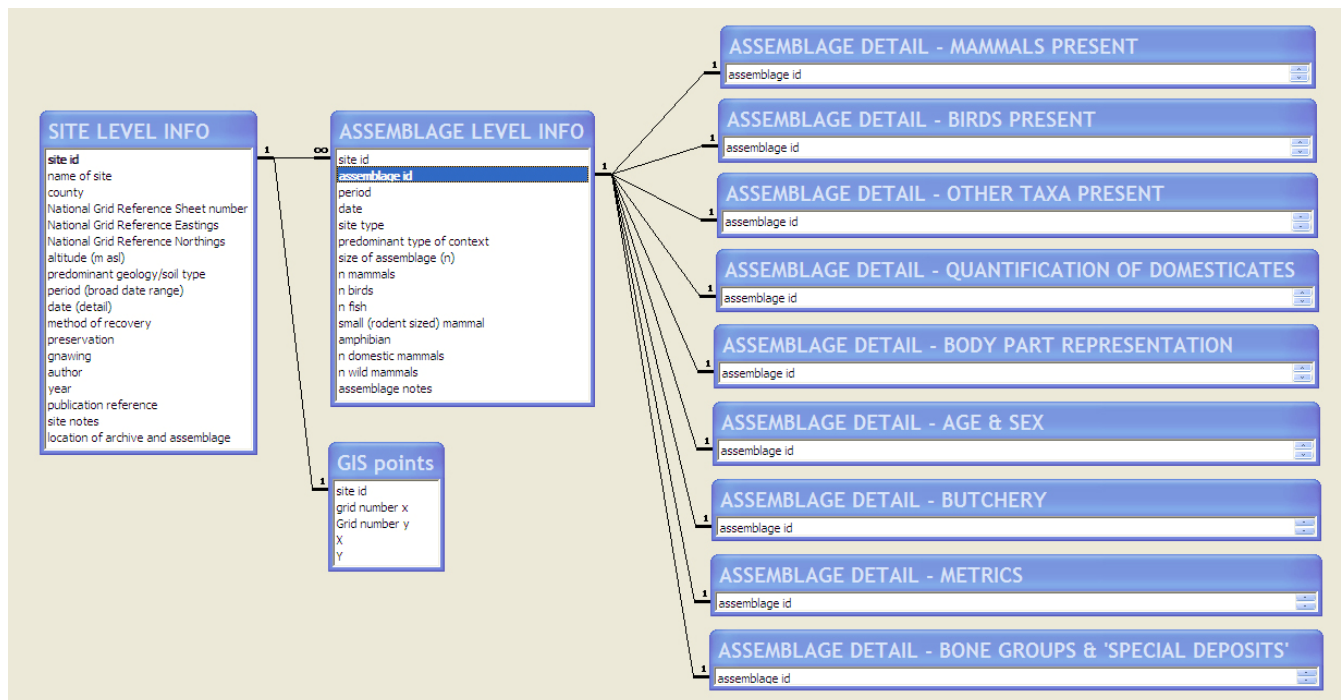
SITE LEVEL INFO
site id
name of site
county
National Grid Reference Sheet number
National Grid Reference Eastings
National Grid Reference Northings
altitude (m asl)
predominant geology/soil type
period (broad date range)
date (detail)
method of recovery
preservation
gnawing
author
year
publication reference
site notes
location of archive and assemblage

1 ∞

ASSEMBLAGE LEVEL INFO
site id
assemblage id
period
date
site type
predominant type of context
size of assemblage (n)
n mammals
n birds
n fish
small (rodent sized) mammal
amphibian
n domestic mammals
n wild mammals
assemblage notes

1

GIS points
site id
grid number x
Grid number y
X
Y

1

1

ASSEMBLAGE DETAIL - MAMMALS PRESENT
assemblage id

1

ASSEMBLAGE DETAIL - BIRDS PRESENT
assemblage id

1

ASSEMBLAGE DETAIL - OTHER TAXA PRESENT
assemblage id

1

ASSEMBLAGE DETAIL - QUANTIFICATION OF DOMESTICATES
assemblage id

1

ASSEMBLAGE DETAIL - BODY PART REPRESENTATION
assemblage id

1

ASSEMBLAGE DETAIL - AGE & SEX
assemblage id

1

ASSEMBLAGE DETAIL - BUTCHERY
assemblage id

1

ASSEMBLAGE DETAIL - METRICS
assemblage id

1

ASSEMBLAGE DETAIL - BONE GROUPS & 'SPECIAL DEPOSITS'
assemblage id

1